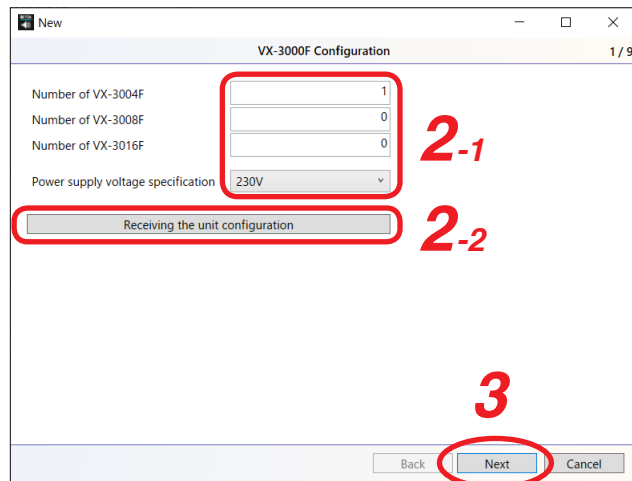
New

VX-3000F Configuration

1 / 9

Number of VX-3004F 1

Number of VX-3008F 0

Number of VX-3016F 0

Power supply voltage specification 230V

2-1

Receiving the unit configuration

2-2

3

Back Next Cancel